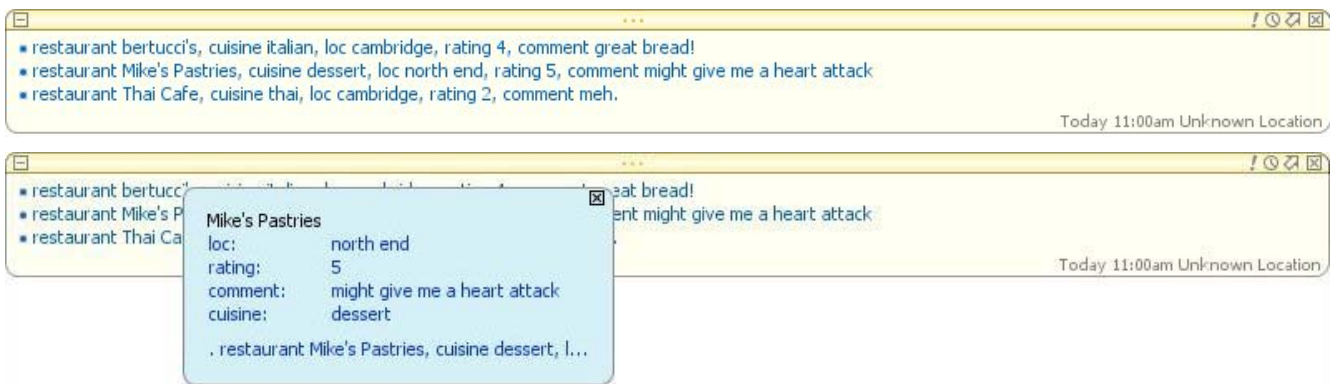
• restaurant bertucci's, cuisine italian, loc cambridge, rating 4, comment great bread!
• restaurant Mike's Pastries, cuisine dessert, loc north end, rating 5, comment might give me a heart attack
• restaurant Thai Cafe, cuisine thai, loc cambridge, rating 2, comment meh.

Today 11:00am Unknown Location

• restaurant bertucci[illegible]eat bread!
• restaurant Mike's P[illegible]ent might give me a heart attack
• restaurant Thai Ca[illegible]

Today 11:00am Unknown Location

Mike's Pastries

| | |
|---|---|
| loc: | north end |
| rating: | 5 |
| comment: | might give me a heart attack |
| cuisine: | dessert |

. restaurant Mike's Pastries, cuisine dessert, l...